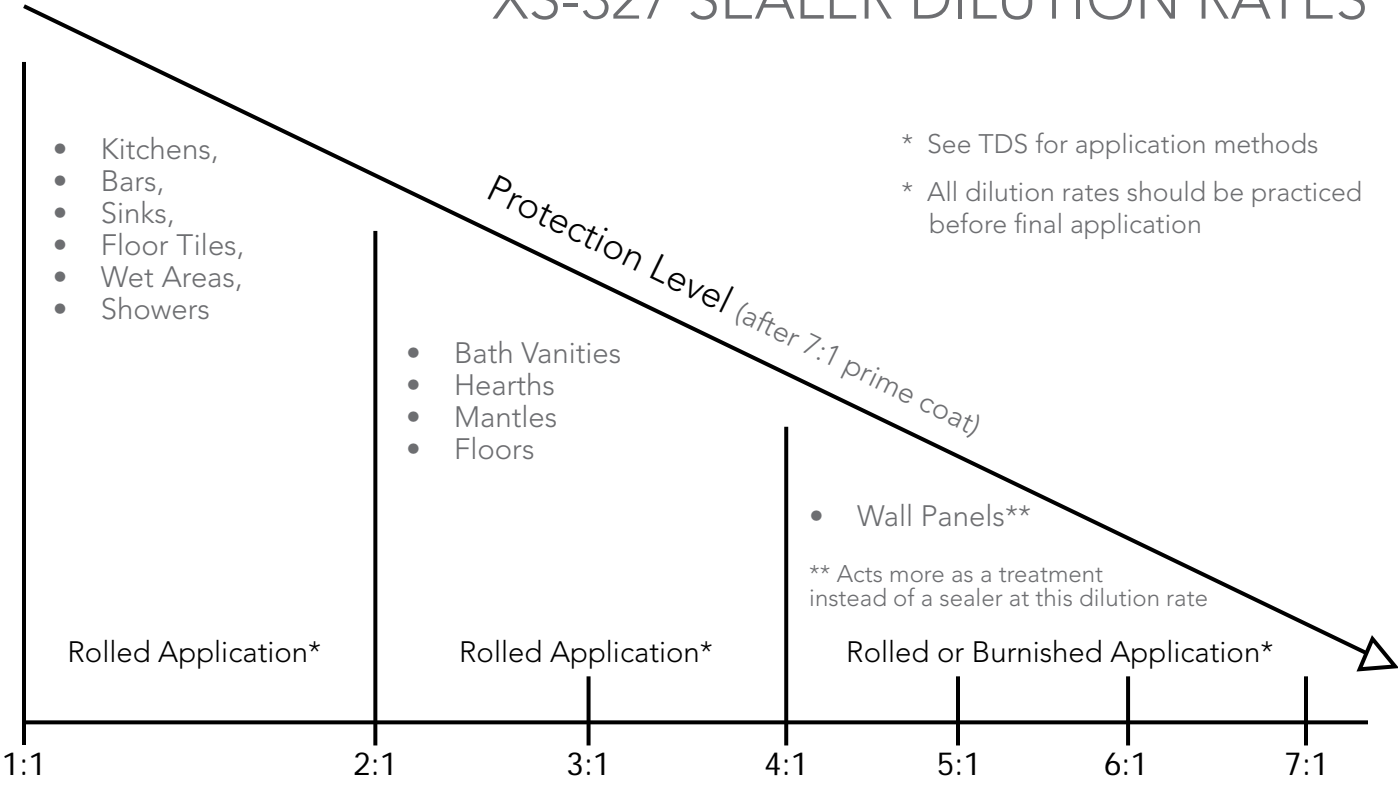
X3-327 SEALER DILUTION RATES

Protection Level (after 7:1 prime coat)

* See TDS for application methods

* All dilution rates should be practiced before final application

- Kitchens,
- Bars,
- Sinks,
- Floor Tiles,
- Wet Areas,
- Showers

- Bath Vanities
- Hearths
- Mantles
- Floors

- Wall Panels**

** Acts more as a treatment instead of a sealer at this dilution rate

Rolled Application*

Rolled Application*

Rolled or Burnished Application*

1:1 2:1 3:1 4:1 5:1 6:1 7:1